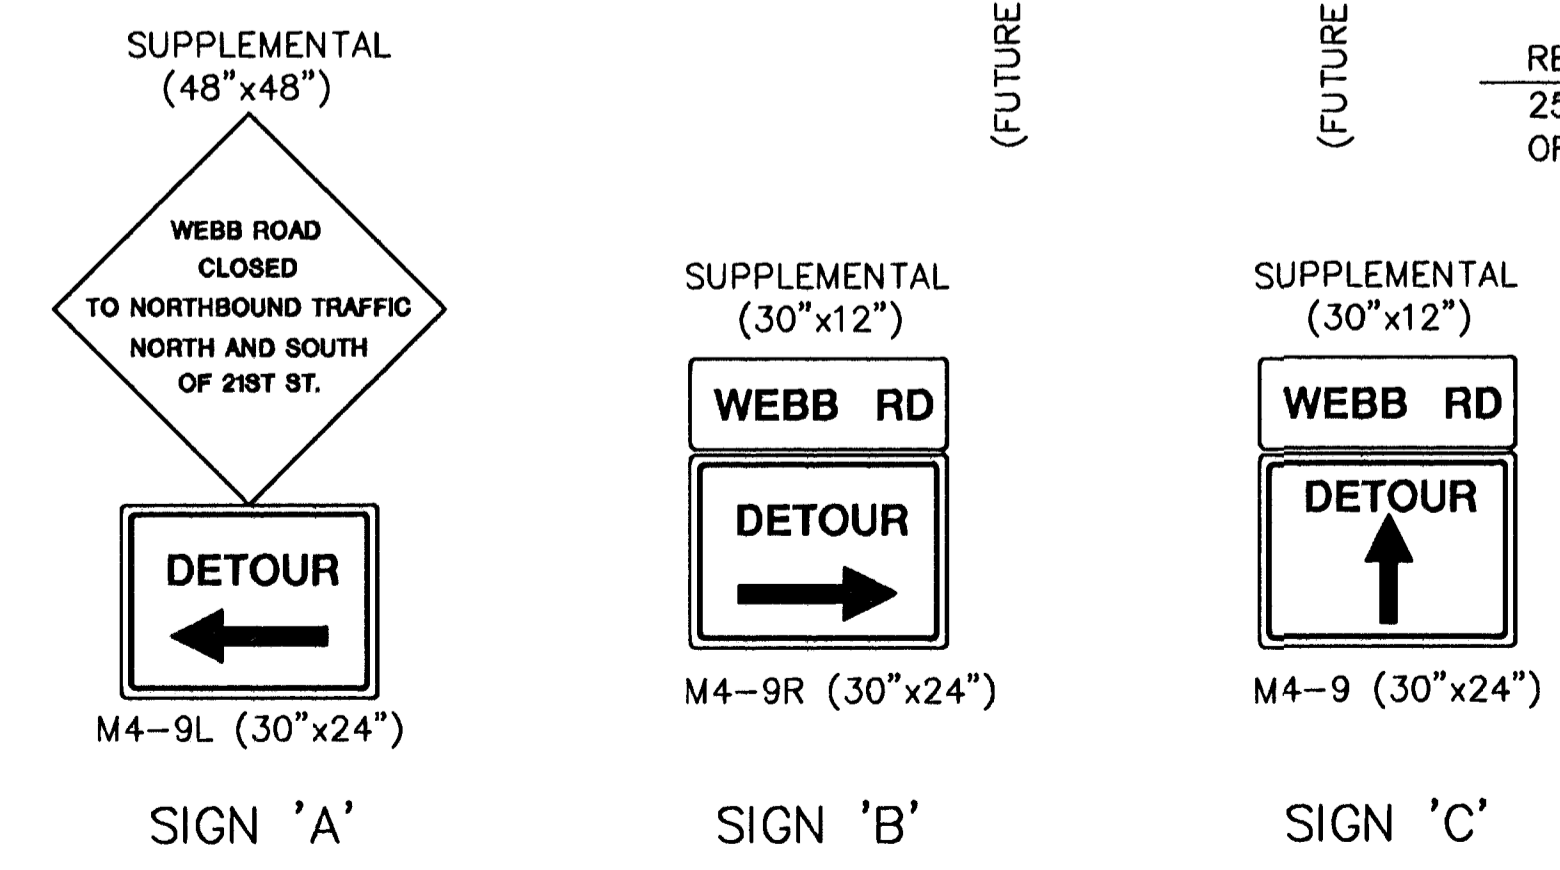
SUPPLEMENTAL
(48"x48")

WEBB ROAD
CLOSED
TO NORTHBOUND TRAFFIC
NORTH AND SOUTH
OF 21ST ST.

DETOUR

M4–9L (30"x24")

SIGN 'A'

(FUTURE

SUPPLEMENTAL
(30"x12")

WEBB RD

DETOUR

M4–9R (30"x24")

SIGN 'B'

(FUTURE

RE
25
OF

SUPPLEMENTAL
(30"x12")

WEBB RD

DETOUR

M4–9 (30"x24")

SIGN 'C'